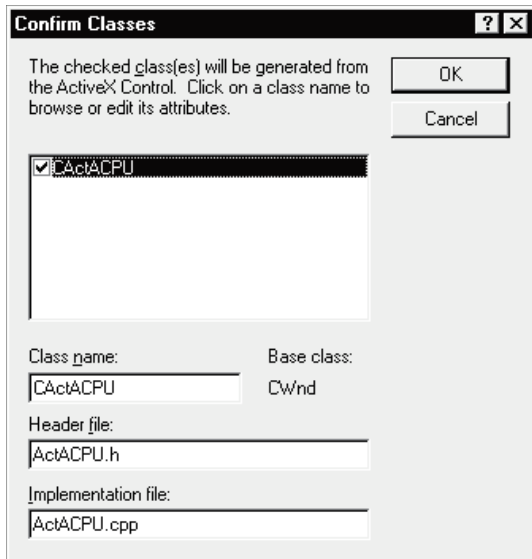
Confirm Classes

?

The checked class(es) will be generated from the ActiveX Control. Click on a class name to browse or edit its attributes.

OK

Cancel

CActACPU

Class name:

Base class:

CActACPU

CWnd

Header file:

ActACPU.h

Implementation file:

ActACPU.cpp